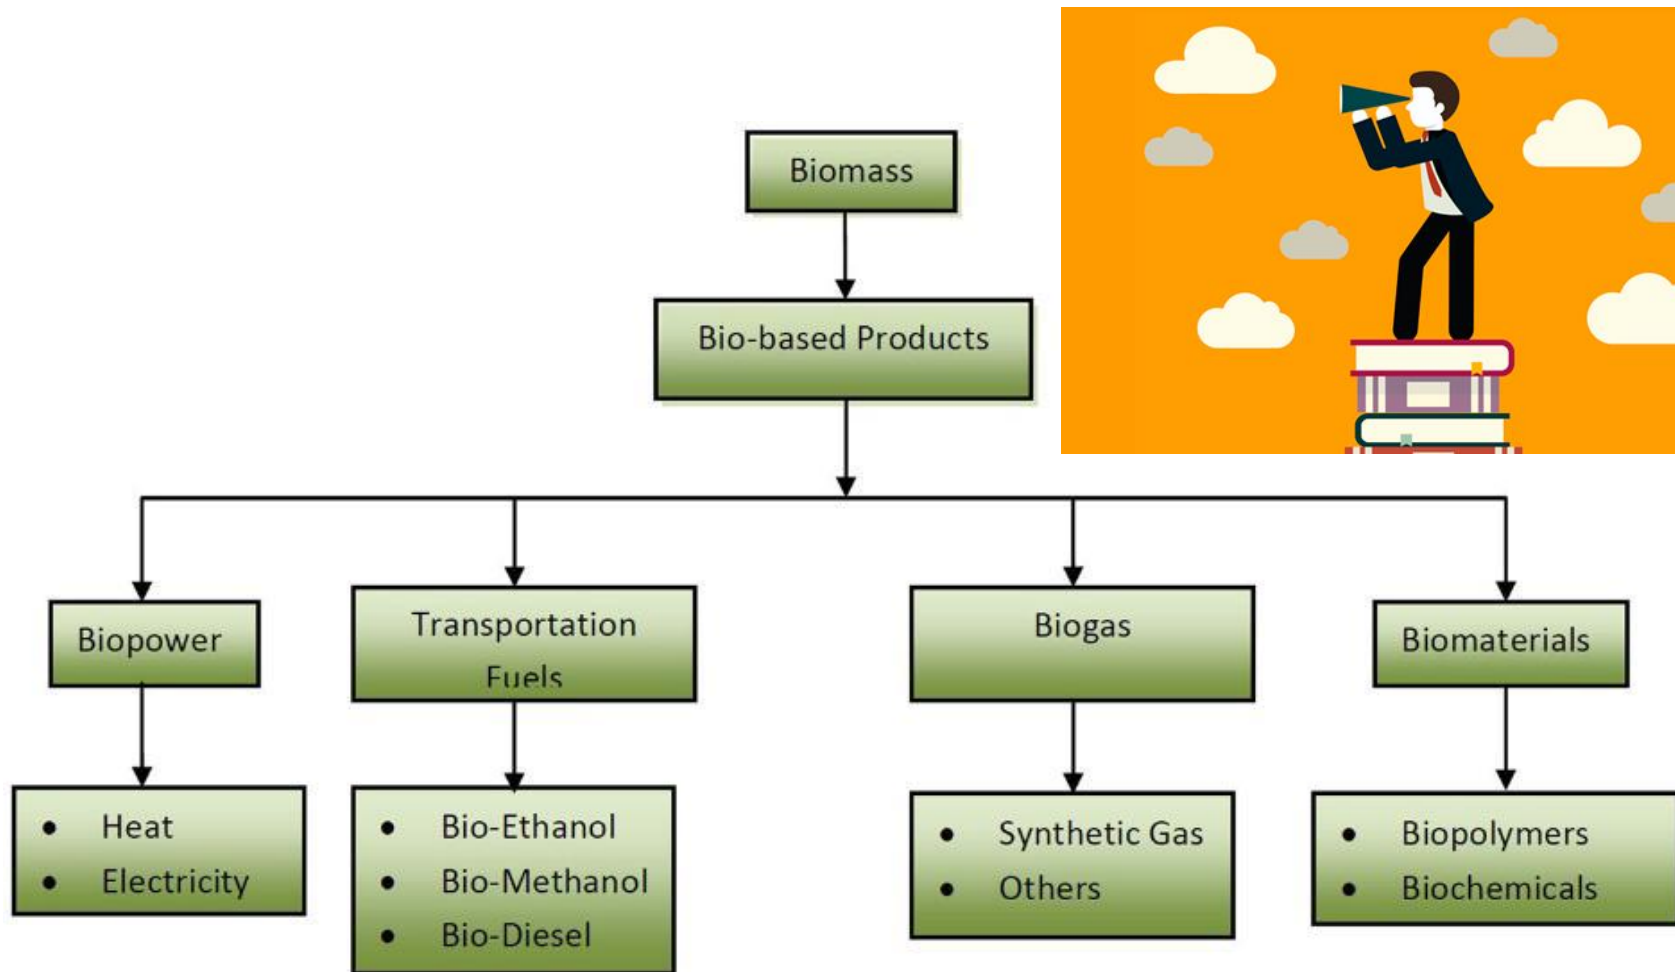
Biomass

Bio-based Products

Biopower

- Heat
- Electricity

Transportation Fuels

- Bio-Ethanol
- Bio-Methanol
- Bio-Diesel

Biogas

- Synthetic Gas
- Others

Biomaterials

- Biopolymers
- Biochemicals